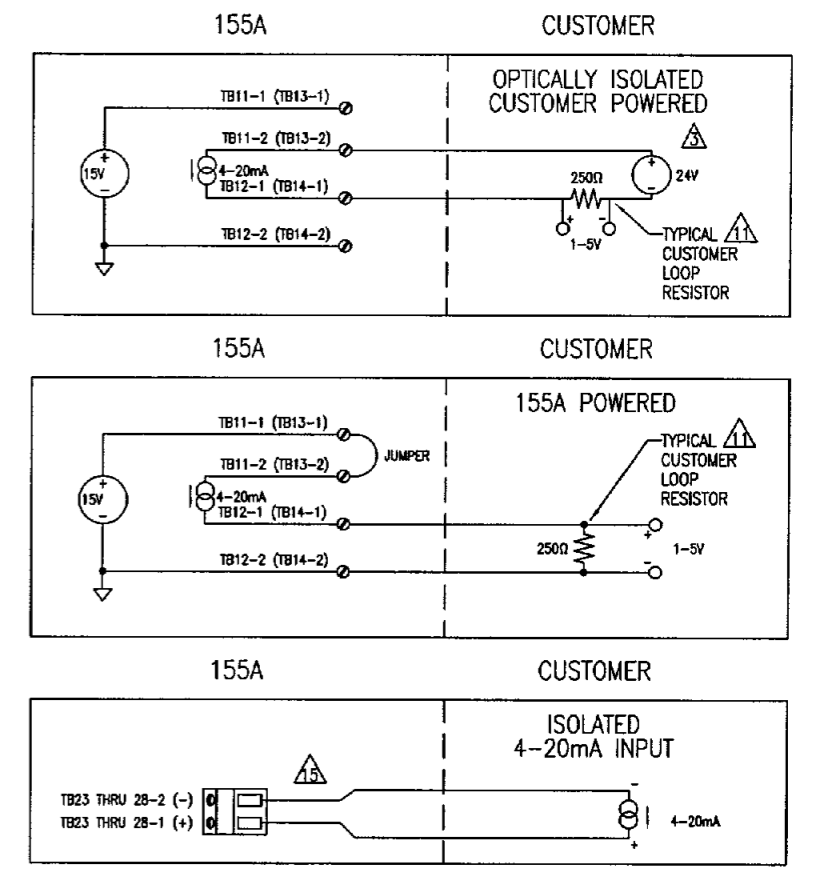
155A

CUSTOMER

OPTICALLY ISOLATED CUSTOMER POWERED

TB11-1 (TB13-1)

TB11-2 (TB13-2)

3

+
15V
-

4-20mA
TB12-1 (TB14-1)

250Ω

+
24V
-

+ -
1-5V

TYPICAL 11
CUSTOMER
LOOP
RESISTOR

TB12-2 (TB14-2)

155A

CUSTOMER

155A POWERED

TB11-1 (TB13-1)

JUMPER

TB11-2 (TB13-2)

TYPICAL 11
CUSTOMER
LOOP
RESISTOR

+
15V
-

4-20mA
TB12-1 (TB14-1)

+
250Ω
1-5V
-

TB12-2 (TB14-2)

155A

CUSTOMER

ISOLATED
4-20mA INPUT

15

TB23 THRU 28-2 (-)
TB23 THRU 28-1 (+)

-
+
4-20mA